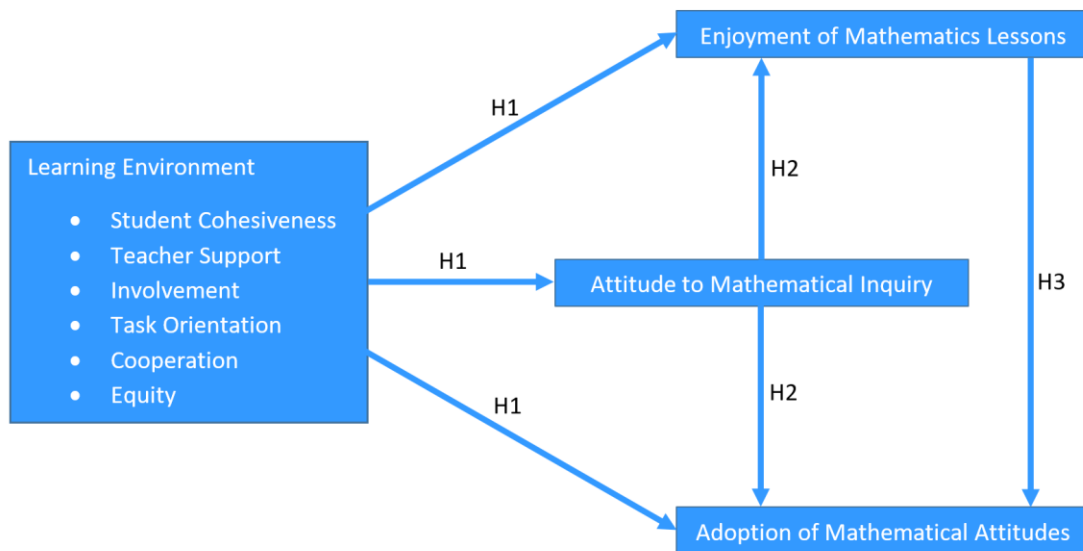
Enjoyment of Mathematics Lessons

H1

H2

Learning Environment

- Student Cohesiveness
- Teacher Support
- Involvement
- Task Orientation
- Cooperation
- Equity

H1

Attitude to Mathematical Inquiry

H3

H2

H1

Adoption of Mathematical Attitudes